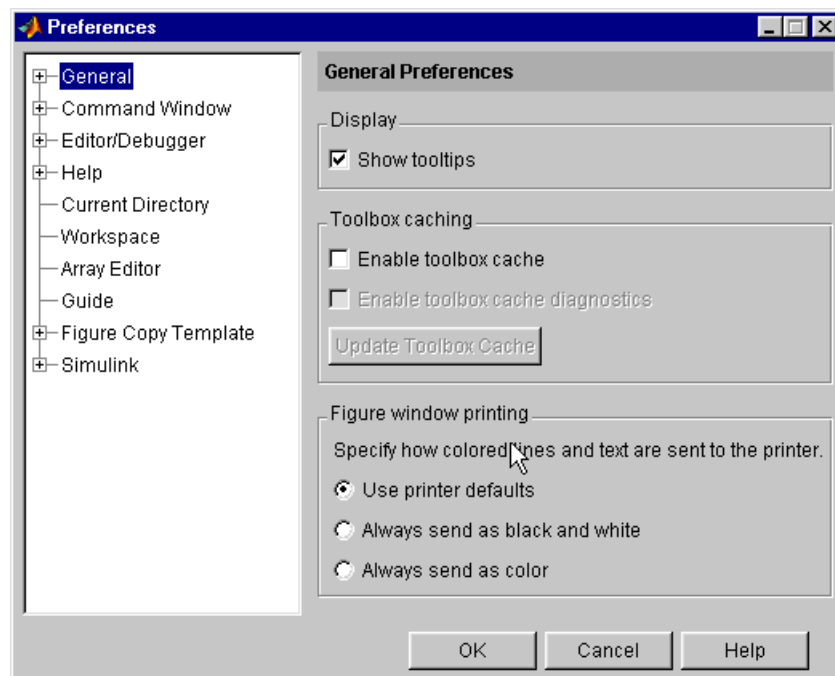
Preferences

General
Command Window
Editor/Debugger
Help
Current Directory
Workspace
Array Editor
Guide
Figure Copy Template
Simulink

General Preferences

Display
Show tooltips

Toolbox caching
Enable toolbox cache
Enable toolbox cache diagnostics
Update Toolbox Cache

Figure window printing
Specify how colored lines and text are sent to the printer.
Use printer defaults
Always send as black and white
Always send as color

OK
Cancel
Help